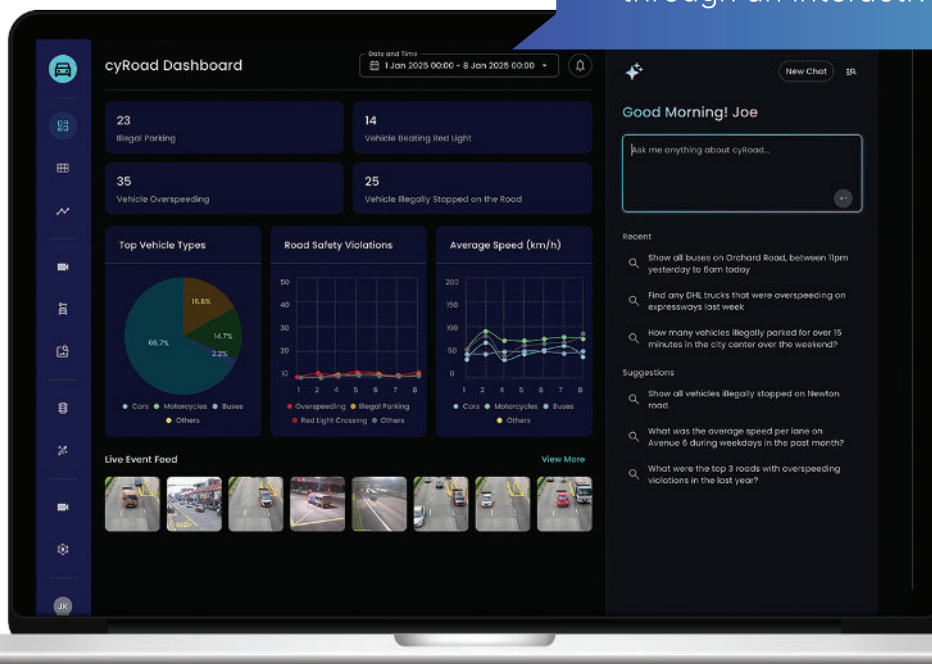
through an interactiv

cyRoad Dashboard

Date and Time
1 Jan 2025 00:00 - 8 Jan 2025 00:00

New Chat

23
Illegal Parking

14
Vehicle Beating Red Light

35
Vehicle Overspeeding

25
Vehicle Illegally Stopped on the Road

Top Vehicle Types

16.6%
14.7%
2.2%
66.7%

Cars Motorcycles Buses Others

Road Safety Violations

50
40
30
20
10
1 2 3 4 5 6 7 8

Overspeeding Illegal Parking Red Light Crossing Others

Average Speed (km/h)

200
150
100
50
0
1 2 3 4 5 6 7 8

Cars Motorcycles Buses Others

Live Event Feed

View More

JK

Good Morning! Joe

Ask me anything about cyRoad...

Recent

Show all buses on Orchard Road, between 11pm yesterday to 6am today

Find any DHL trucks that were overspeeding on expressways last week

How many vehicles illegally parked for over 15 minutes in the city center over the weekend?

Suggestions

Show all vehicles illegally stopped on Newton road.

What was the average speed per lane on Avenue 6 during weekdays in the past month?

What were the top 3 roads with overspeeding violations in the last year?